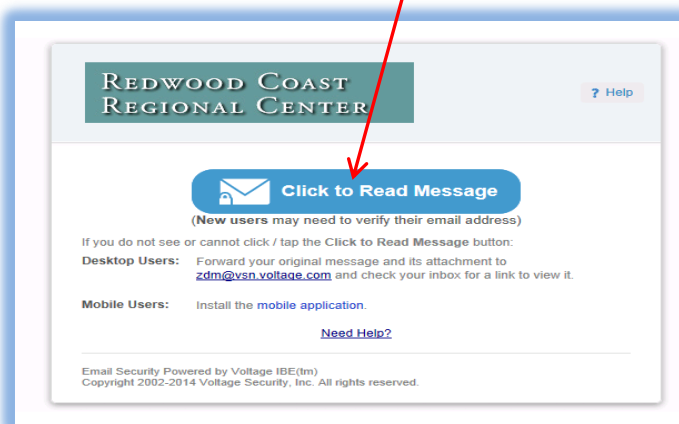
REDWOOD COAST REGIONAL CENTER

? Help

Click to Read Message

(New users may need to verify their email address)

If you do not see or cannot click / tap the Click to Read Message button:

Desktop Users: Forward your original message and its attachment to zdm@vsn.voltage.com and check your inbox for a link to view it.

Mobile Users: Install the mobile application.

Need Help?

Email Security Powered by Voltage IBE(tm)
Copyright 2002-2014 Voltage Security, Inc. All rights reserved.